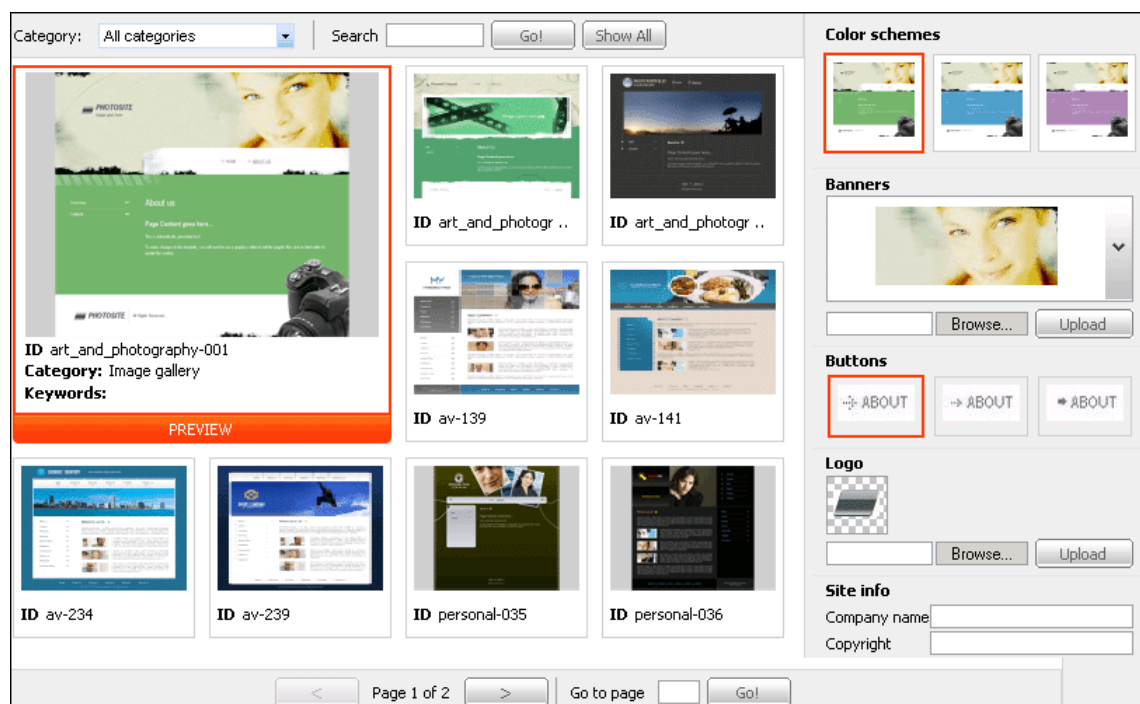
Category: All categories Search Go! Show All

PHOTOSITE

About us

Page Content goes here...

PHOTOSITE

ID art_and_photography-001
Category: Image gallery
Keywords:

PREVIEW

ID art_and_photogr ..

ID art_and_photogr ..

ID av-139

ID av-141

ID av-234

ID av-239

ID personal-035

ID personal-036

< Page 1 of 2 > Go to page Go!

Color schemes

Banners

Browse... Upload

Buttons

ABOUT ABOUT ABOUT

Logo

Browse... Upload

Site info

Company name

Copyright